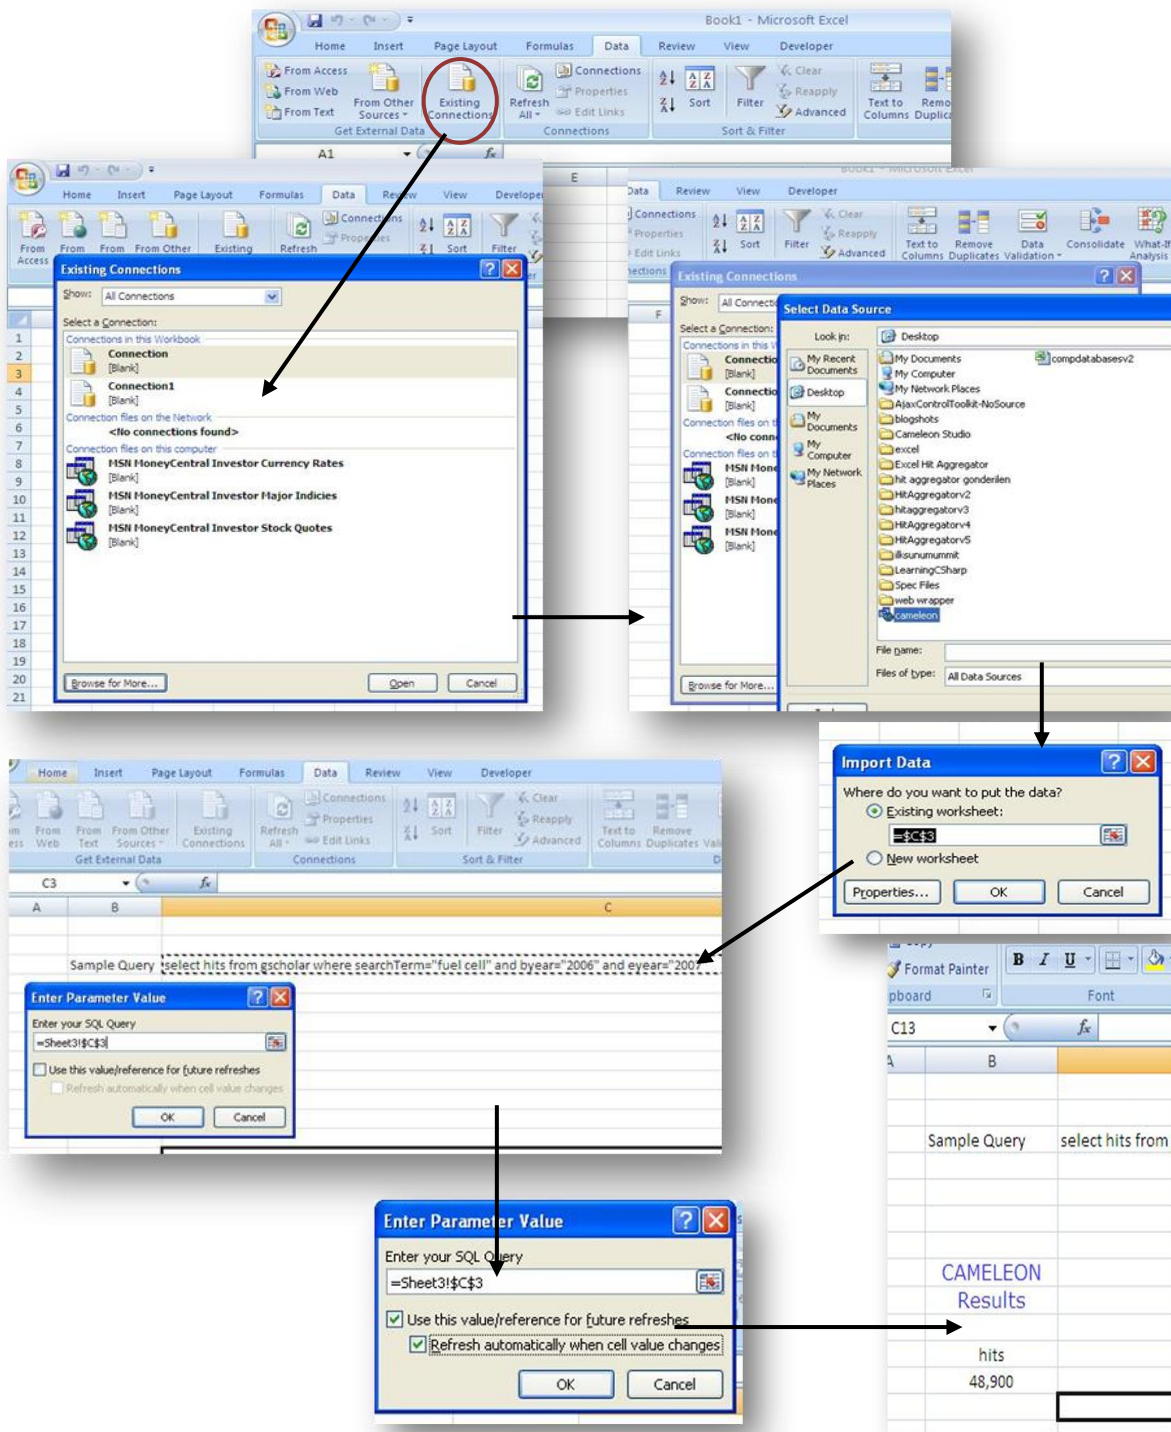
Book1 - Microsoft Excel

Home Insert Page Layout Formulas Data Review View Developer

From Access From Web From Text From Other Sources Existing Connections Get External Data Refresh All Connections Properties Edit Links Connections Sort Filter Clear Reapply Advanced Sort & Filter Text to Columns Remove Duplicates

A1

Home Insert Page Layout Formulas Data Review View Developer

From Access From From From Other Existing Refresh Connections Properties Sort Filter

Existing Connections

Show: All Connections

Select a Connection:

Connections in this Workbook

Connection
[Blank]

Connection1
[Blank]

Connection files on the Network

<No connections found>

Connection files on this computer

MSN MoneyCentral Investor Currency Rates
[Blank]

MSN MoneyCentral Investor Major Indicies
[Blank]

MSN MoneyCentral Investor Stock Quotes
[Blank]

Browse for More... Open Cancel

Data Review View Developer

Connections Properties Edit Links Sort Filter Clear Reapply Advanced Text to Columns Remove Duplicates Data Validation Consolidate What-If Analysis

Existing Connections

Show: All Connecti

Select a Connection:

Select Data Source

Look in: Desktop

My Recent Documents
Desktop
My Documents
My Computer
My Network Places

My Documents
My Computer
My Network Places
AjaxControlToolkit-NoSource
blogshots
Cameleon Studio
excel
Excel Hit Aggregator
hit aggregator gonderilen
HitAggregatorv2
hitaggregatorv3
HitAggregatorv4
HitAggregatorv5
iksunumummit
LearningCSharp
Spec Files
web wrapper
cameleon
compdatabasesv2

File name:
Files of type: All Data Sources

Browse for More...

Import Data

Where do you want to put the data?
Existing worksheet:
=$C$3
New worksheet
Properties... OK Cancel

Home Insert Page Layout Formulas Data Review View Developer

From Web From Text From Other Sources Existing Connections Get External Data Refresh All Connections Properties Edit Links Connections Sort Filter Clear Reapply Advanced Sort & Filter Text to Columns Remove Duplicates

C3

A B C

Sample Query select hits from gscholar where searchTerm="fuel cell" and byear="2006" and eyear="2007

Enter Parameter Value

Enter your SQL Query
=Sheet3!$C$3
Use this value/reference for future refreshes
Refresh automatically when cell value changes
OK Cancel

Format Painter
pboard Font
C13
A B
Sample Query select hits from

CAMELEON
Results

hits
48,900

Enter Parameter Value

Enter your SQL Query
=Sheet3!$C$3
Use this value/reference for future refreshes
Refresh automatically when cell value changes
OK Cancel